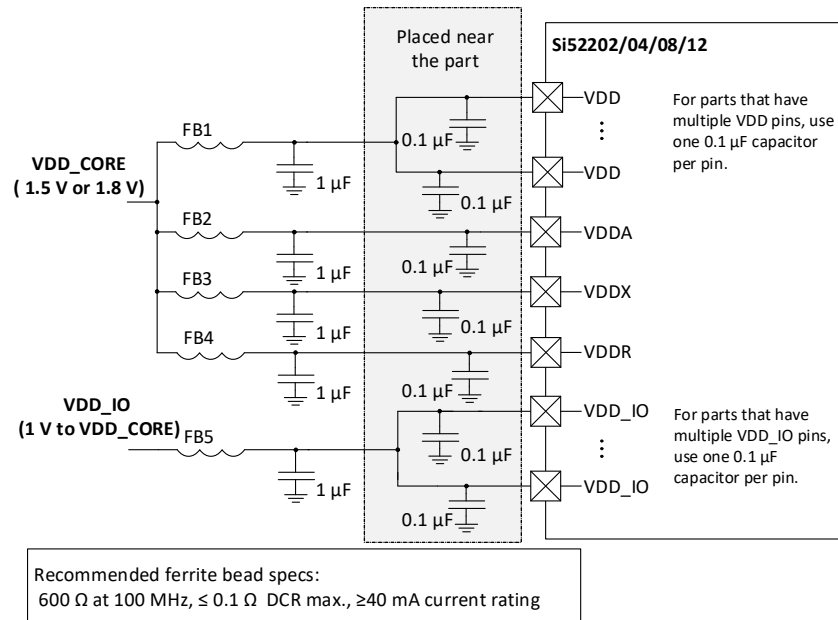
Placed near the part

Si52202/04/08/12

VDD

⋮

VDD

For parts that have multiple VDD pins, use one 0.1 µF capacitor per pin.

FB1

0.1 µF

VDD_CORE
( 1.5 V or 1.8 V)

1 µF

0.1 µF

FB2

VDDA

1 µF

0.1 µF

FB3

VDDX

1 µF

0.1 µF

FB4

VDDR

1 µF

0.1 µF

VDD_IO
(1 V to VDD_CORE)

FB5

VDD_IO

⋮

0.1 µF

1 µF

VDD_IO

For parts that have multiple VDD_IO pins, use one 0.1 µF capacitor per pin.

0.1 µF

Recommended ferrite bead specs:
600 Ω at 100 MHz, ≤ 0.1 Ω DCR max., ≥40 mA current rating